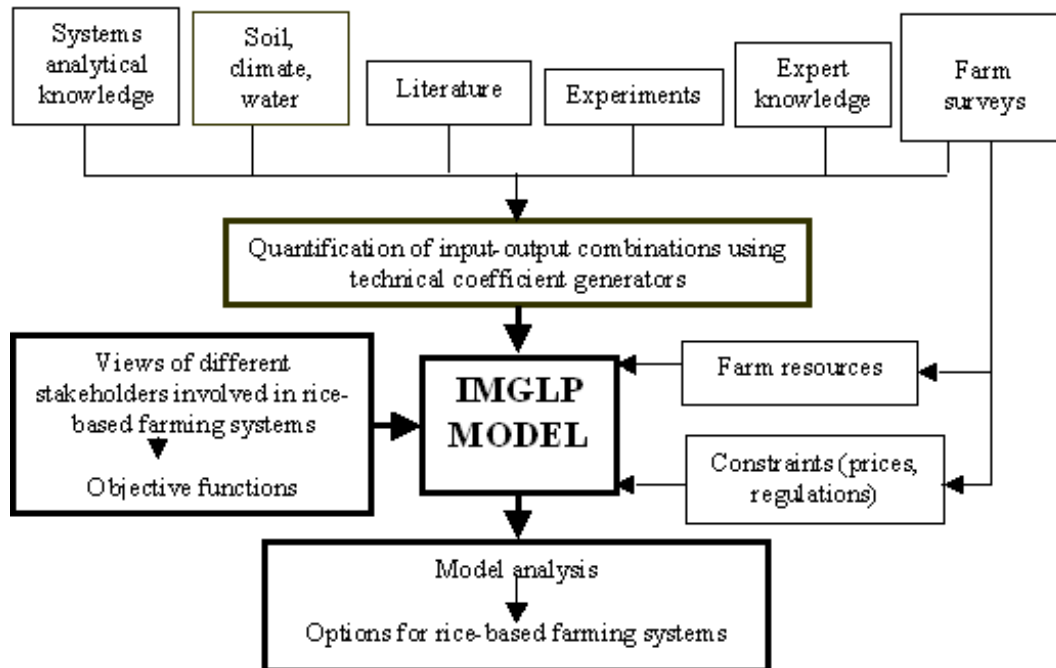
Systems analytical knowledge

Soil, climate, water

Literature

Experiments

Expert knowledge

Farm surveys

Quantification of input-output combinations using technical coefficient generators

Views of different stakeholders involved in rice-based farming systems

Objective functions

IMGLP MODEL

Farm resources

Constraints (prices, regulations)

Model analysis

Options for rice-based farming systems